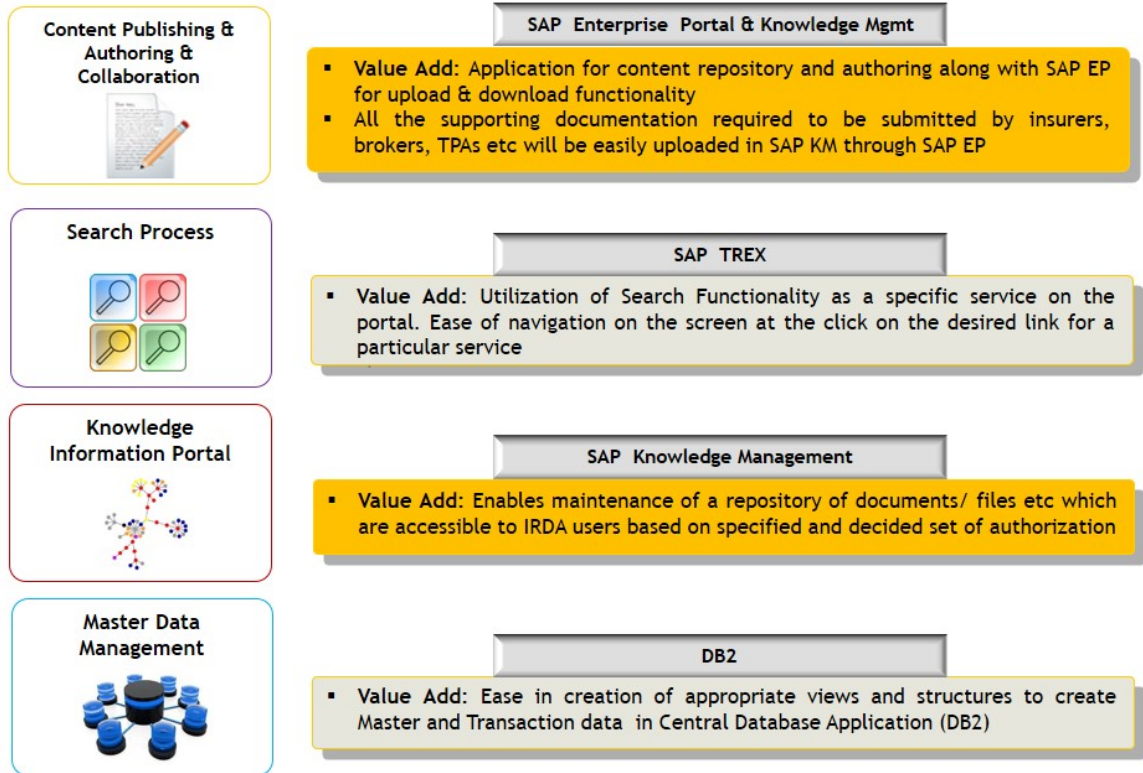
Content Publishing & Authoring & Collaboration

SAP Enterprise Portal & Knowledge Mgmt

▪ Value Add: Application for content repository and authoring along with SAP EP for upload & download functionality
▪ All the supporting documentation required to be submitted by insurers, brokers, TPAs etc will be easily uploaded in SAP KM through SAP EP

Search Process

SAP TREX

▪ Value Add: Utilization of Search Functionality as a specific service on the portal. Ease of navigation on the screen at the click on the desired link for a particular service

Knowledge Information Portal

SAP Knowledge Management

▪ Value Add: Enables maintenance of a repository of documents/ files etc which are accessible to IRDA users based on specified and decided set of authorization

Master Data Management

DB2

▪ Value Add: Ease in creation of appropriate views and structures to create Master and Transaction data in Central Database Application (DB2)